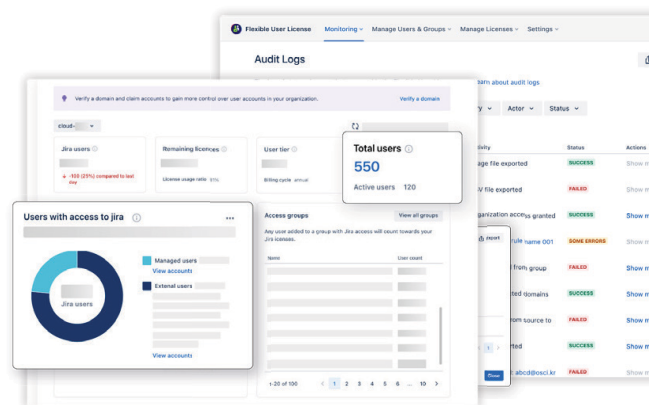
Flexible User License
Monitoring
Manage Users & Groups
Manage Licenses
Settings

Audit Logs

earn about audit logs

y
Actor
Status

ivity
Status
Actions

age file exported
SUCCESS
Show m

V file exported
FAILED
Show m

rganization access granted
SUCCESS
Show m

rule name 001
SOME ERRORS
Show m

from group
FAILED
Show m

ted domains
SUCCESS
Show m

om source to
FAILED
Show m

rted
SUCCESS
Show m

abcd@osci.kr
FAILED
Show m

Verify a domain and claim accounts to gain more control over user accounts in your organization.
Verify a domain

cloud-

Jira users
-459 (25%) compared to last day

Remaining licences
License usage ratio 51%

User tier
Billing cycle annual

Total users
550
Active users 120

Users with access to jira
Jira users
Managed users
View accounts
External users
View accounts

Access groups
View all groups
Any user added to a group with Jira access will count towards your Jira licenses.
Name
User count

1-20 of 100
1 2 3 4 5 6 ... 10

Close